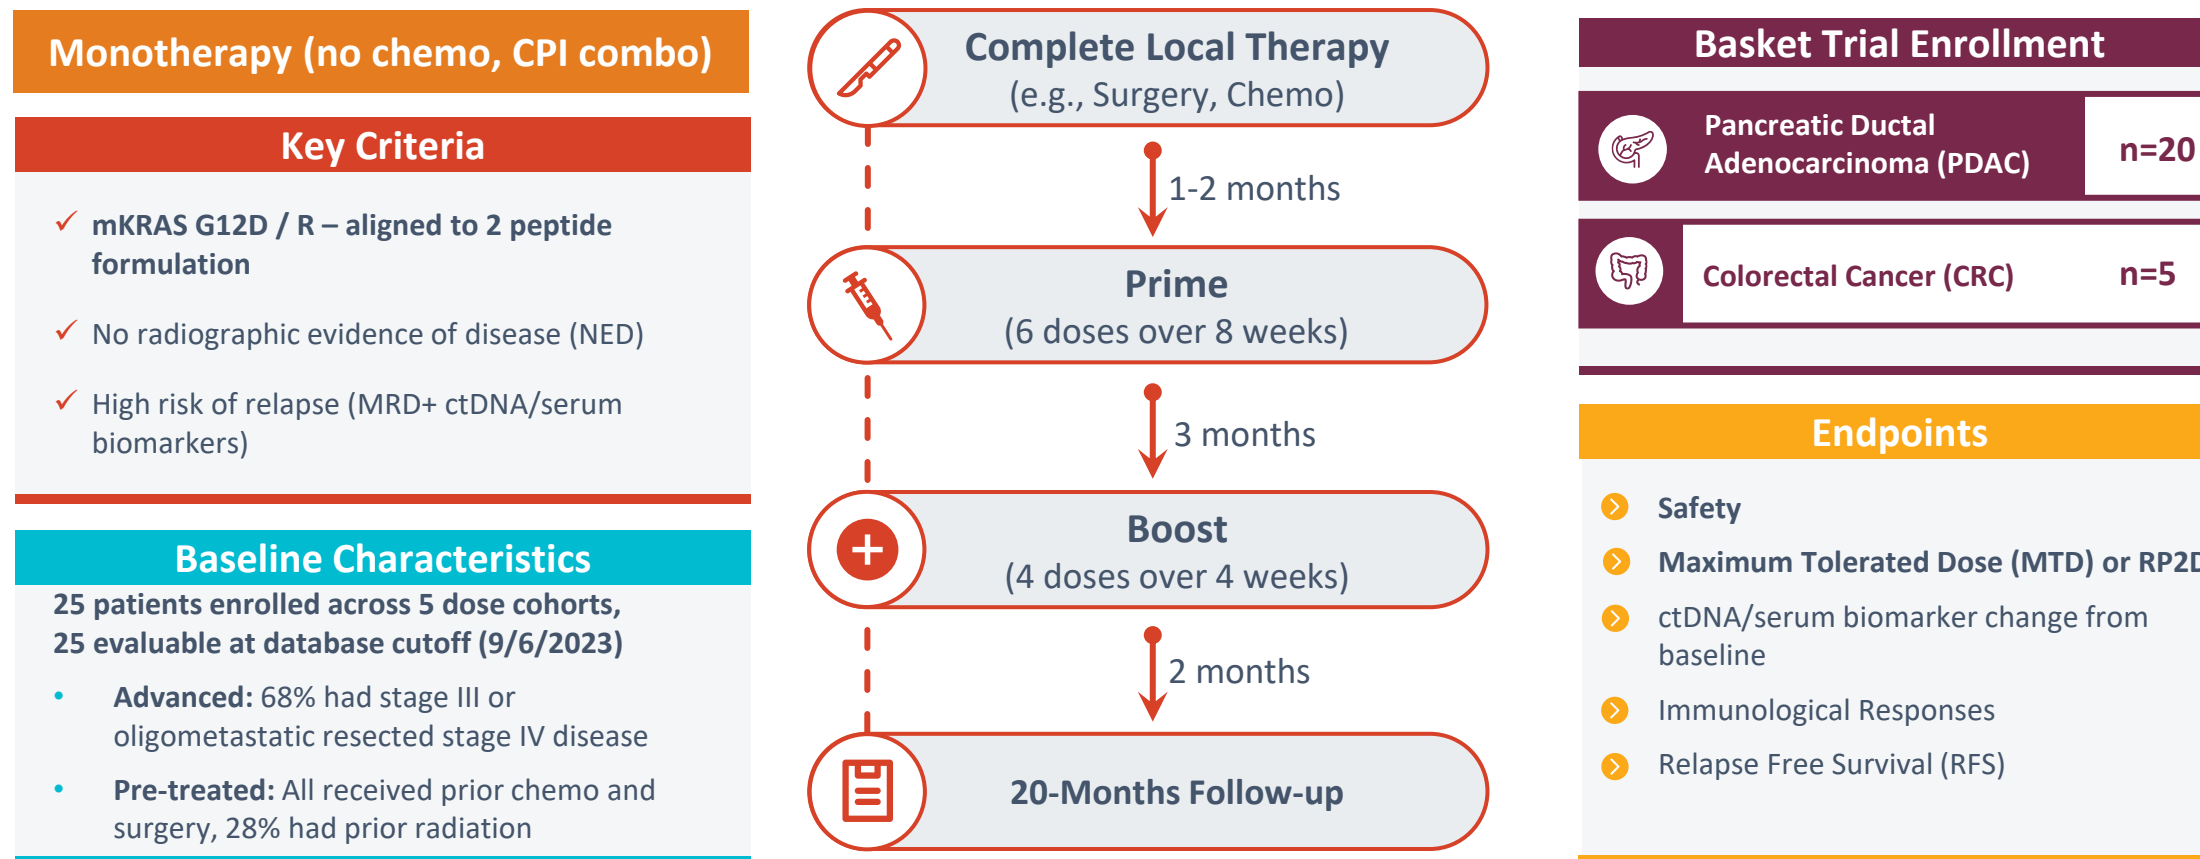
Monotherapy (no chemo, CPI combo)

Key Criteria

✓ mKRAS G12D / R – aligned to 2 peptide formulation

✓ No radiographic evidence of disease (NED)

✓ High risk of relapse (MRD+ ctDNA/serum biomarkers)

Baseline Characteristics

25 patients enrolled across 5 dose cohorts, 25 evaluable at database cutoff (9/6/2023)

• Advanced: 68% had stage III or oligometastatic resected stage IV disease

• Pre-treated: All received prior chemo and surgery, 28% had prior radiation

Complete Local Therapy
(e.g., Surgery, Chemo)

1-2 months

Prime
(6 doses over 8 weeks)

3 months

Boost
(4 doses over 4 weeks)

2 months

20-Months Follow-up

Basket Trial Enrollment

| Pancreatic Ductal Adenocarcinoma (PDAC) | n=20 |
|---|---|
| Colorectal Cancer (CRC) | n=5 |

Endpoints

Safety

Maximum Tolerated Dose (MTD) or RP2D

ctDNA/serum biomarker change from baseline

Immunological Responses

Relapse Free Survival (RFS)